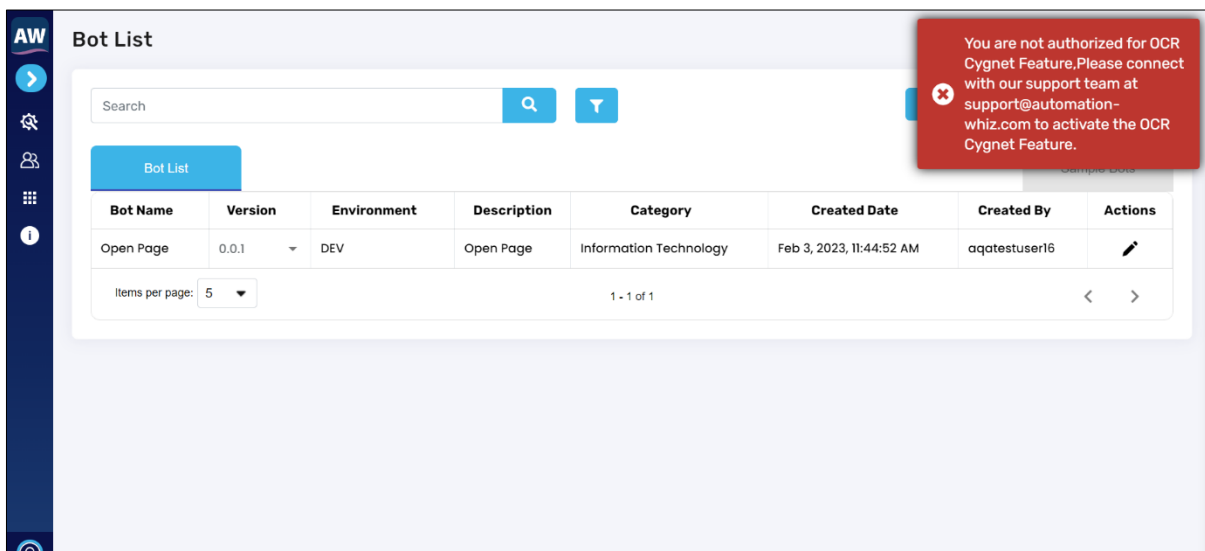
AW

Bot List

You are not authorized for OCR Cygnet Feature,Please connect with our support team at support@automation-whiz.com to activate the OCR Cygnet Feature.

Search

Bot List

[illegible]

| Bot Name | Version | Environment | Description | Category | Created Date | Created By | Actions |
|---|---|---|---|---|---|---|---|
| Open Page | 0.0.1 | DEV | Open Page | Information Technology | Feb 3, 2023, 11:44:52 AM | aqatestuser16 | |

Items per page: 5

1 - 1 of 1